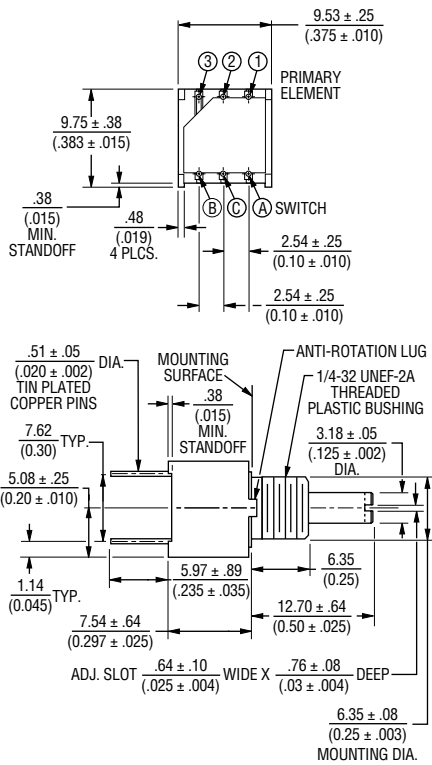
9.53 ± .25
(.375 ± .010)

3 2 1

PRIMARY ELEMENT

9.75 ± .38
(.383 ± .015)

.38
(.015)
MIN.
STANDOFF

.48
(.019)
4 PLCS.

B C A SWITCH

2.54 ± .25
(0.10 ± .010)

2.54 ± .25
(0.10 ± .010)

.51 ± .05
(.020 ± .002) DIA.
TIN PLATED
COPPER PINS

MOUNTING SURFACE

ANTI-ROTATION LUG

1/4-32 UNEF-2A
THREADED
PLASTIC BUSHING

.38
(.015)
MIN.
STANDOFF

7.62
(0.30) TYP.

3.18 ± .05
(.125 ± .002)
DIA.

5.08 ± .25
(0.20 ± .010)

1.14
(0.045) TYP.

5.97 ± .89
(.235 ± .035)

6.35
(0.25)

7.54 ± .64
(0.297 ± .025)

12.70 ± .64
(0.50 ± .025)

ADJ. SLOT $\frac{.64 \pm .10}{(.025 \pm .004)}$ WIDE X $\frac{.76 \pm .08}{(.03 \pm .004)}$ DEEP

6.35 ± .08
(0.25 ± .003)
MOUNTING DIA.